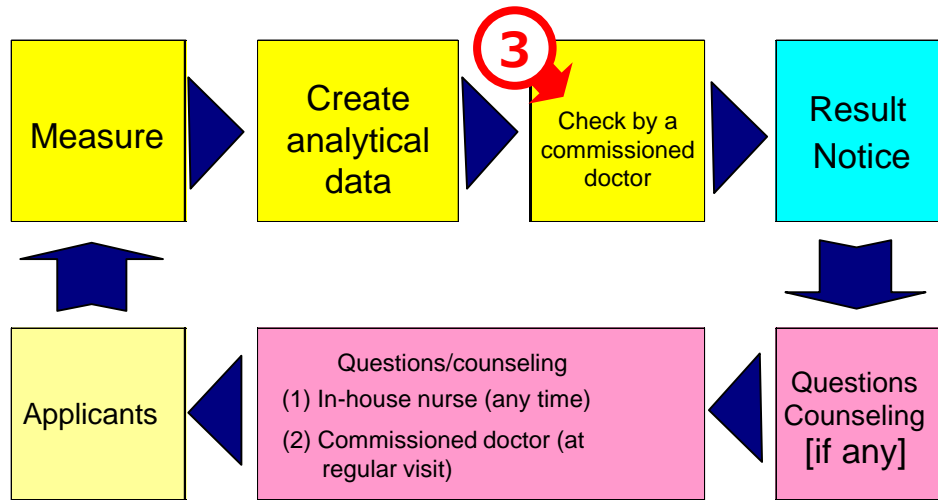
Measure

Create analytical data

3

Check by a commissioned doctor

Result Notice

Questions Counseling [if any]

Questions/counseling
(1) In-house nurse (any time)
(2) Commissioned doctor (at regular visit)

Applicants